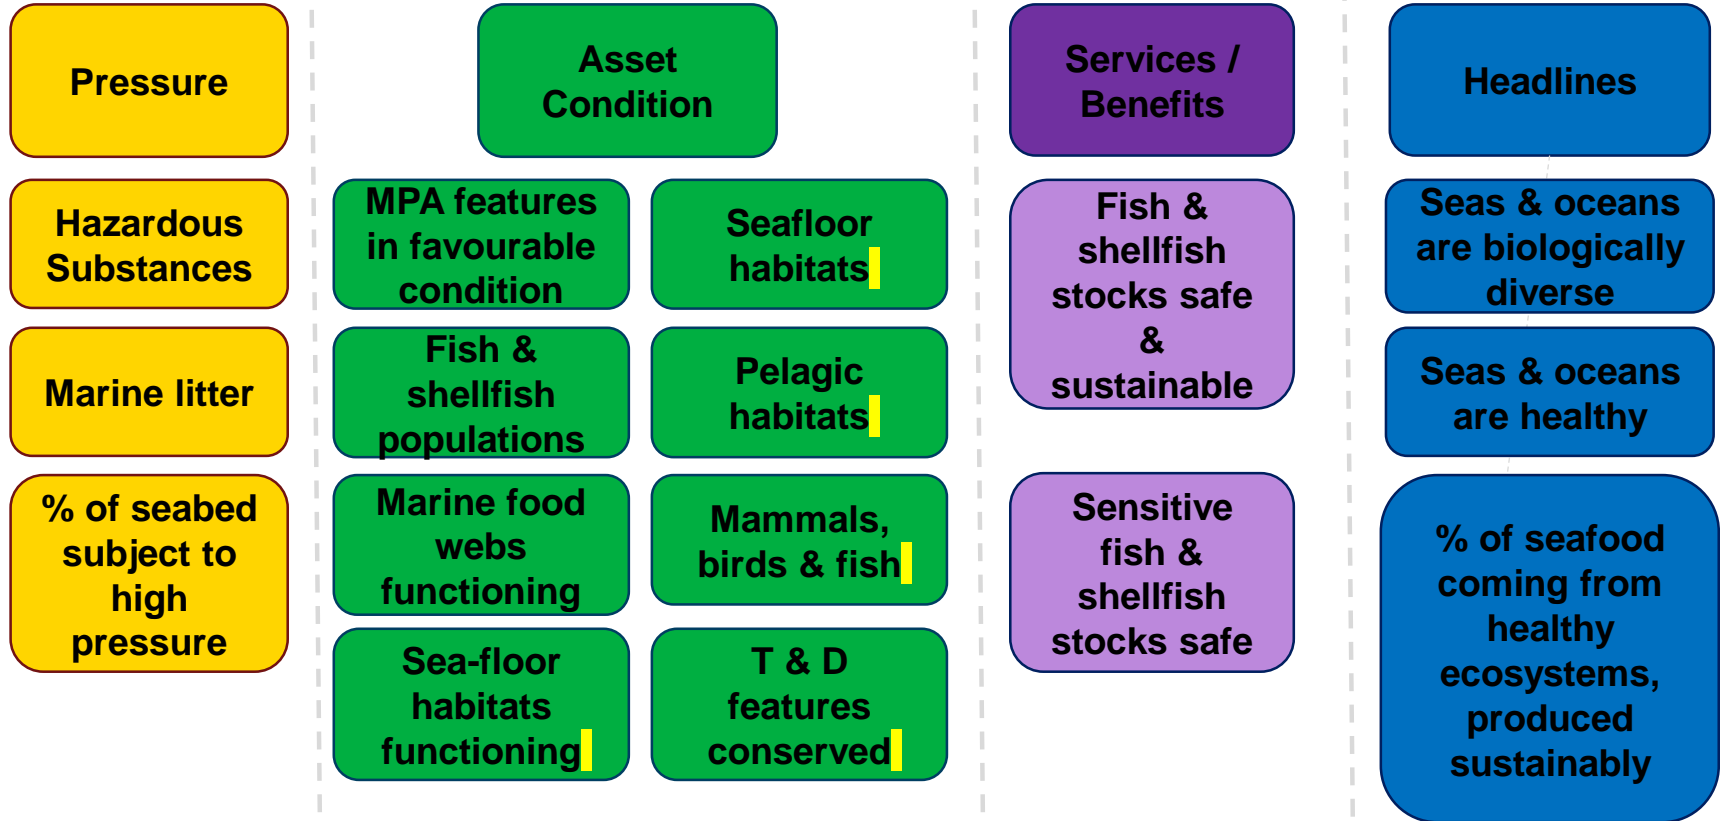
Pressure

Hazardous Substances

Marine litter

% of seabed subject to high pressure

Asset Condition

MPA features in favourable condition

Seafloor habitats

Fish & shellfish populations

Pelagic habitats

Marine food webs functioning

Mammals, birds & fish

Sea-floor habitats functioning

T & D features conserved

Services / Benefits

Fish & shellfish stocks safe & sustainable

Sensitive fish & shellfish stocks safe

Headlines

Seas & oceans are biologically diverse

Seas & oceans are healthy

% of seafood coming from healthy ecosystems, produced sustainably